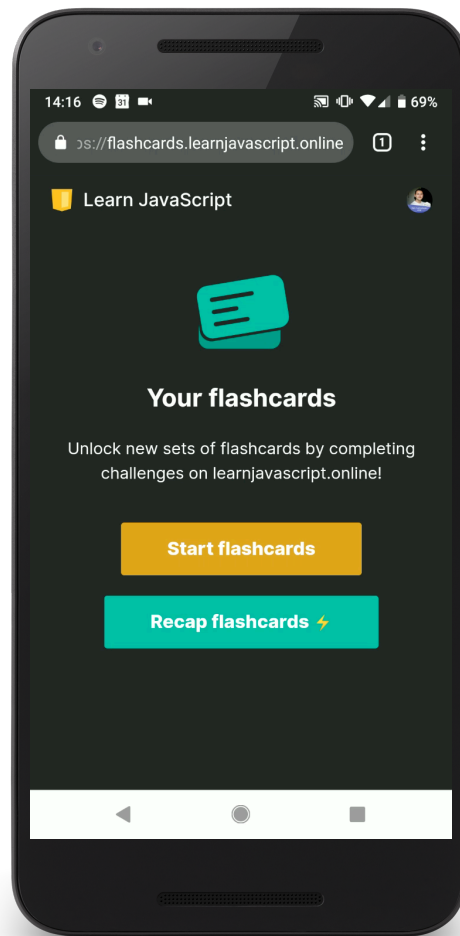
14:16 31 69%

s://flashcards.learnjavascript.online 1

Learn JavaScript

Your flashcards

Unlock new sets of flashcards by completing challenges on learnjavascript.online!

Start flashcards

Recap flashcards ⚡